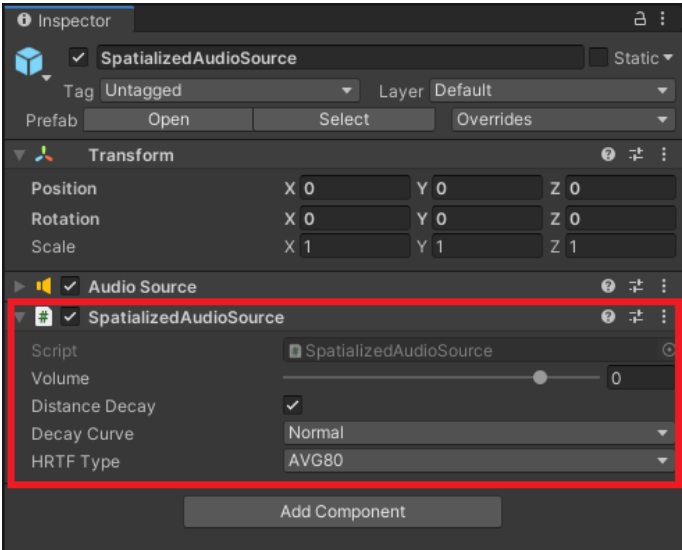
Inspector

SpatializedAudioSource
Static
Tag Untagged
Layer Default
Prefab Open Select Overrides

Transform
Position X 0 Y 0 Z 0
Rotation X 0 Y 0 Z 0
Scale X 1 Y 1 Z 1

Audio Source

SpatializedAudioSource
Script SpatializedAudioSource
Volume 0
Distance Decay
Decay Curve Normal
HRTF Type AVG80

Add Component